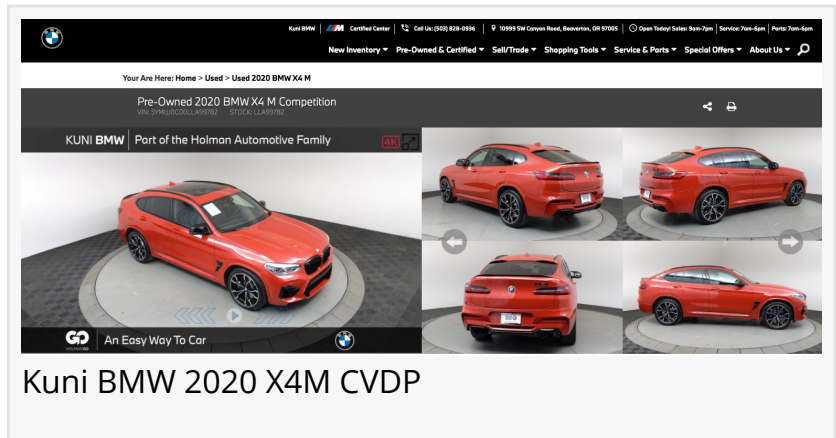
Kuni BMW | M Certified Center | Call Us: (503) 828-0936 | 10999 SW Canyon Road, Beaverton, OR 97005 | Open Today! Sales: 9am-7pm | Service: 7am-6pm | Parts: 7am-6pm

New Inventory ▾ Pre-Owned & Certified ▾ Sell/Trade ▾ Shopping Tools ▾ Service & Parts ▾ Special Offers ▾ About Us ▾

Your Are Here: Home > Used > Used 2020 BMW X4 M

Pre-Owned 2020 BMW X4 M Competition
VIN: 5YMUJ0C00LLA99782 STOCK: LLA99782

KUNI BMW | Part of the Holman Automotive Family

4K

HOLMAN GO An Easy Way To Car

Kuni BMW 2020 X4M CVDP